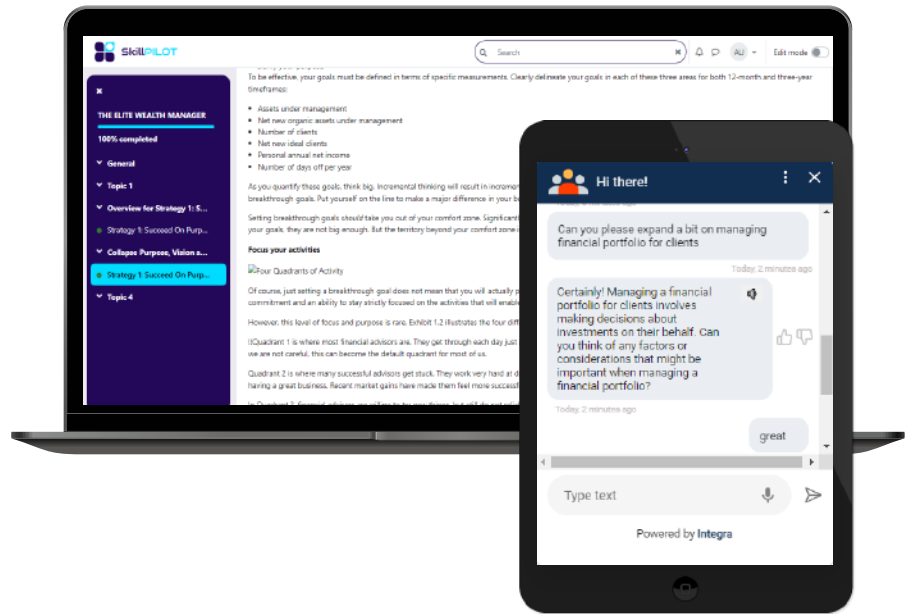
SkillPILOT

Search

AU

Edit mode

THE ELITE WEALTH MANAGER

100% completed

General

Topic 1

Overview for Strategy 1: S...

Strategy 1: Succeed On Purp...

Collapse Purpose, Vision a...

Strategy 1: Succeed On Purp...

Topic 4

To be effective, your goals must be defined in terms of specific measurements. Clearly delineate your goals in each of these three areas for both 12-month and three-year timeframes:

- Assets under management
- Net new organic assets under management
- Number of clients
- Net new ideal clients
- Personal annual net income
- Number of days off per year

As you quantify these goals, think big. Incremental thinking will result in incremen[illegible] breakthrough goals. Put yourself on the line to make a major difference in your b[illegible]

Setting breakthrough goals should take you out of your comfort zone. Significant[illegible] your goals, they are not big enough. But the territory beyond your comfort zone i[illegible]

Focus your activities

Four Quadrants of Activity

Of course, just setting a breakthrough goal does not mean that you will actually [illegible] commitment and an ability to stay strictly focused on the activities that will enable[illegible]

However, this level of focus and purpose is rare. Exhibit 1.2 illustrates the four diff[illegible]

Quadrant 1 is where most financial advisors are. They get through each day just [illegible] we are not careful, this can become the default quadrant for most of us.

Quadrant 2 is where many successful advisors get stuck. They work very hard at d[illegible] having a great business. Recent market gains have made them feel more successf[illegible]

Hi there!

Can you please expand a bit on managing financial portfolio for clients

Today, 2 minutes ago

Certainly! Managing a financial portfolio for clients involves making decisions about investments on their behalf. Can you think of any factors or considerations that might be important when managing a financial portfolio?

Today, 2 minutes ago

great

Type text

Powered by Integra